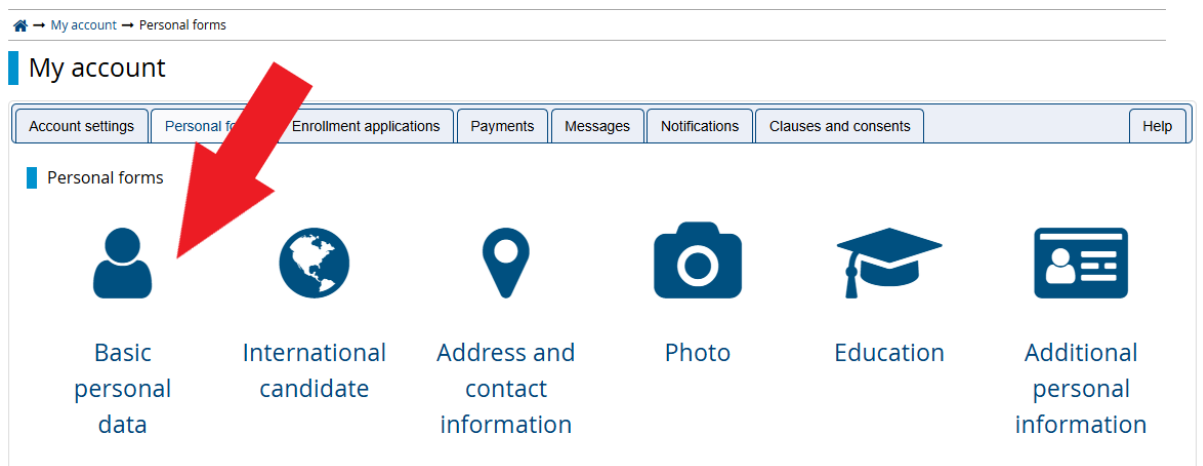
→ My account → Personal forms

My account

Account settings | Personal fo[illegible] | Enrollment applications | Payments | Messages | Notifications | Clauses and consents | Help

Personal forms

Basic personal data

International candidate

Address and contact information

Photo

Education

Additional personal information